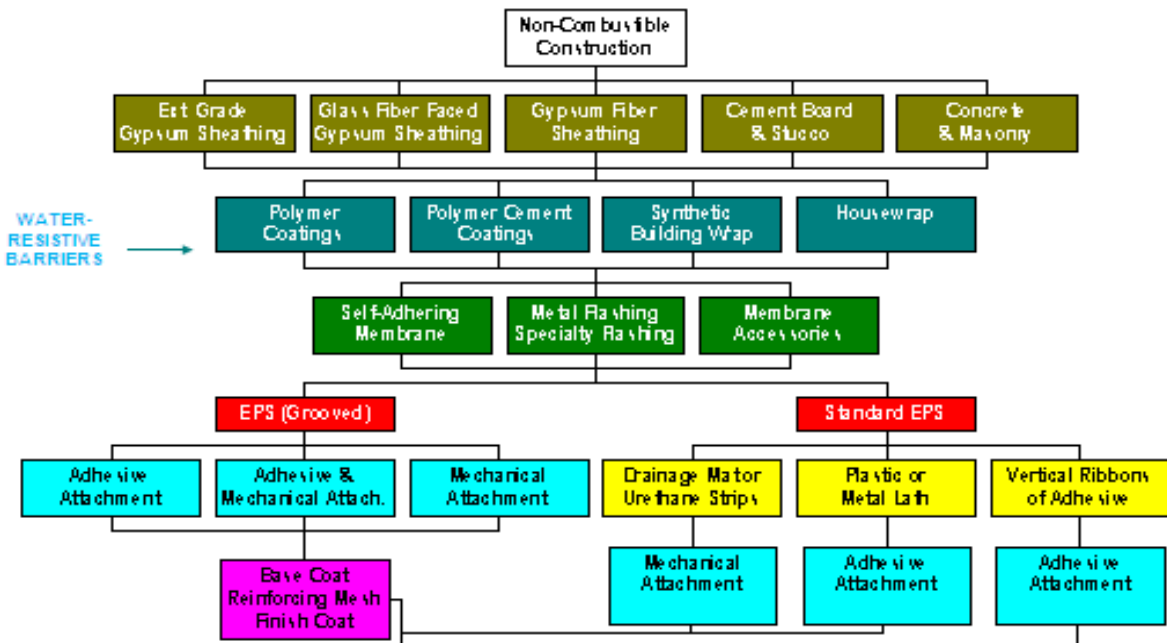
Non-Combustible Construction

Ext Grade Gypsum Sheathing

Glass Fiber Faced Gypsum Sheathing

Gypsum Fiber Sheathing

Cement Board & Stucco

Concrete & Masonry

WATER-RESISTIVE BARRIERS

Polymer Coatings

Polymer Cement Coatings

Synthetic Building Wrap

Housewrap

Self-Adhering Membrane

Metal Flashing Specialty Flashing

Membrane Accessories

EPS (Grooved)

Standard EPS

Adhesive Attachment

Adhesive & Mechanical Attach.

Mechanical Attachment

Drainage Mat or Urethane Strips

Plastic or Metal Lath

Vertical Ribbons of Adhesive

Base Coat Reinforcing Mesh Finish Coat

Mechanical Attachment

Adhesive Attachment

Adhesive Attachment